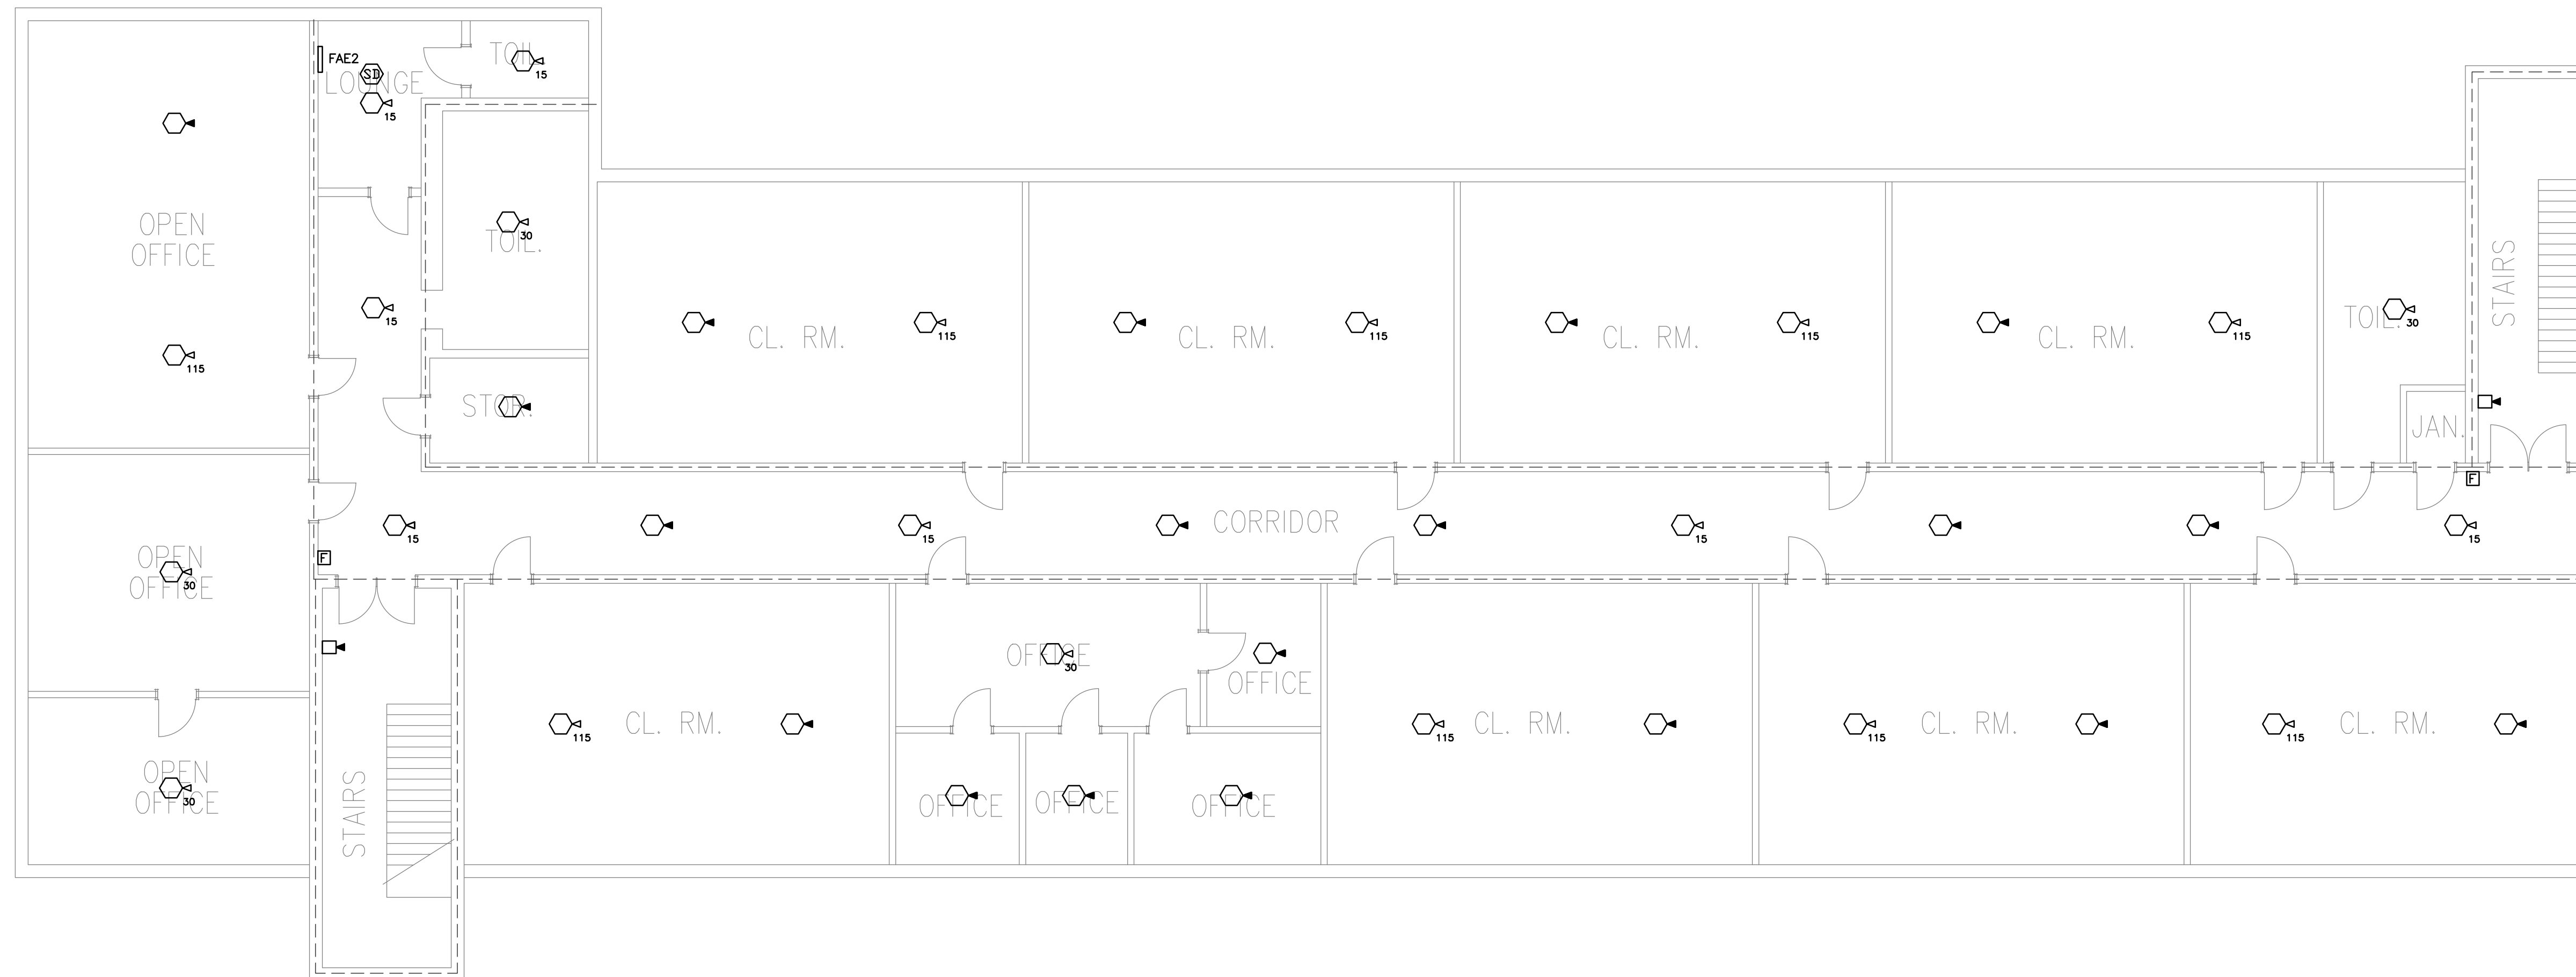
FAE2
SD
LOUNGE
15
TOIL.
15
OPEN OFFICE
TOIL.
30
15
115
CL. RM.
115
CL. RM.
115
CL. RM.
115
CL. RM.
115
TOIL.
30
STAIRS
STOR.
JAN.
F
15
15
CORRIDOR
15
15
F
OPEN OFFICE
30
OFFICE
30
OFFICE
115
CL. RM.
115
CL. RM.
115
CL. RM.
115
CL. RM.
OPEN OFFICE
30
STAIRS
OFFICE
OFFICE
OFFICE